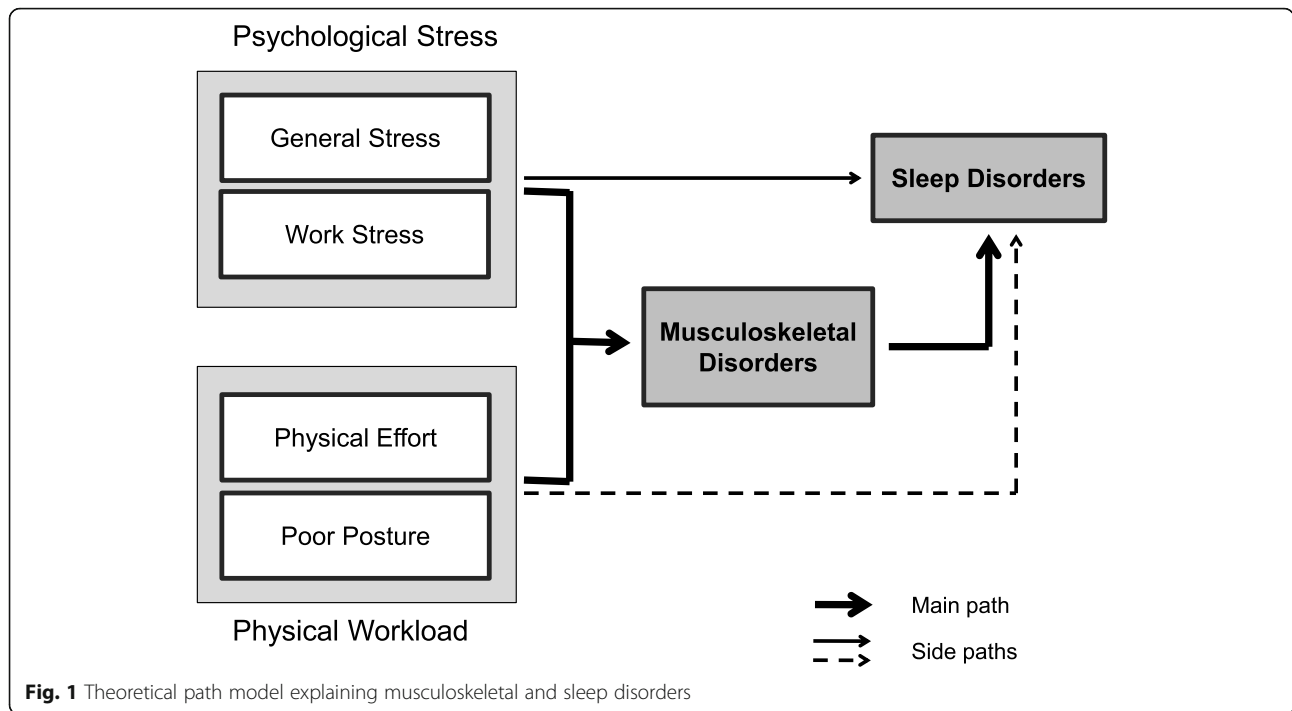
Psychological Stress

General Stress

Work Stress

Sleep Disorders

Musculoskeletal Disorders

Physical Effort

Poor Posture

Physical Workload

Main path

Side paths

**Fig. 1** Theoretical path model explaining musculoskeletal and sleep disorders